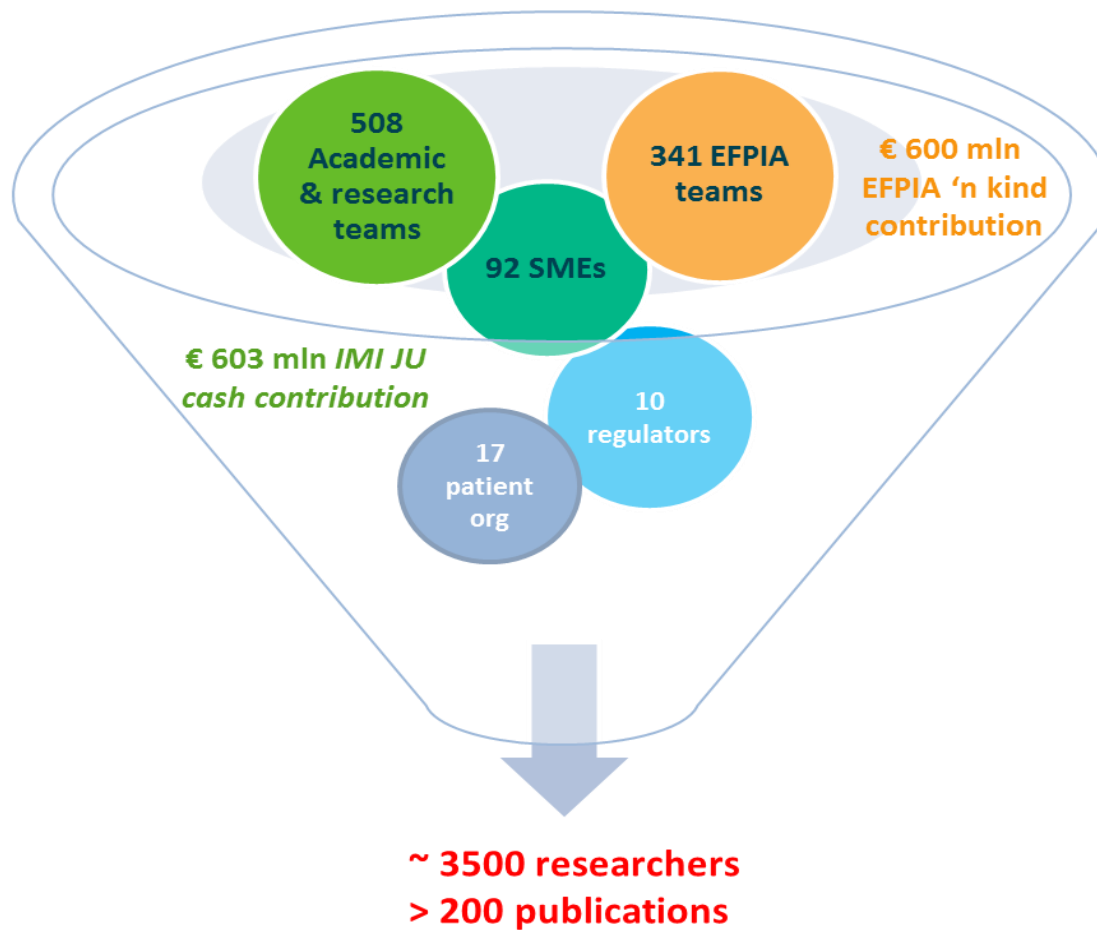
508 Academic & research teams

341 EFPIA teams

€ 600 mln EFPIA 'n kind contribution

92 SMEs

€ 603 mln *IMI JU cash contribution*

10 regulators

17 patient org

~ 3500 researchers
> 200 publications